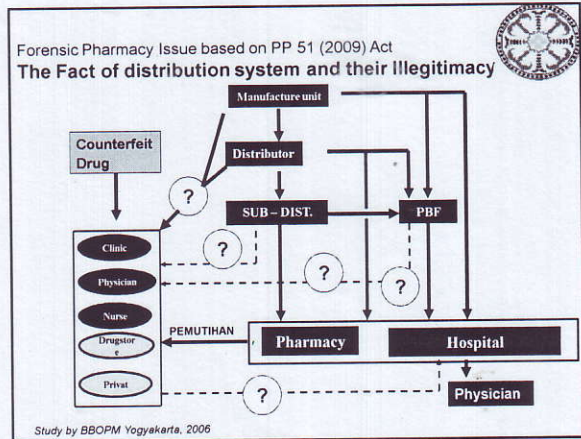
Forensic Pharmacy Issue based on PP 51 (2009) Act
The Fact of distribution system and their Illegitimacy

Manufacture unit
Counterfeit Drug
Distributor
?
SUB – DIST.
PBF
?
?
?
Clinic
Physician
Nurse
Drugstore
Privat
PEMUTIHAN
Pharmacy
Hospital
?
Physician

Study by BBOPM Yogyakarta, 2006